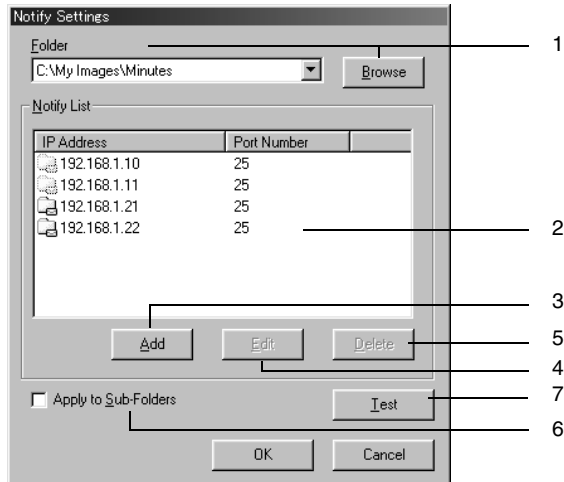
Notify Settings

Folder

C:\My Images\Minutes

Browse

1

Notify List

| IP Address | Port Number |
|---|---|
| 192.168.1.10 | 25 |
| 192.168.1.11 | 25 |
| 192.168.1.21 | 25 |
| 192.168.1.22 | 25 |

2

3

Add

Edit

Delete

5

4

Apply to Sub-Folders

Test

7

6

OK

Cancel